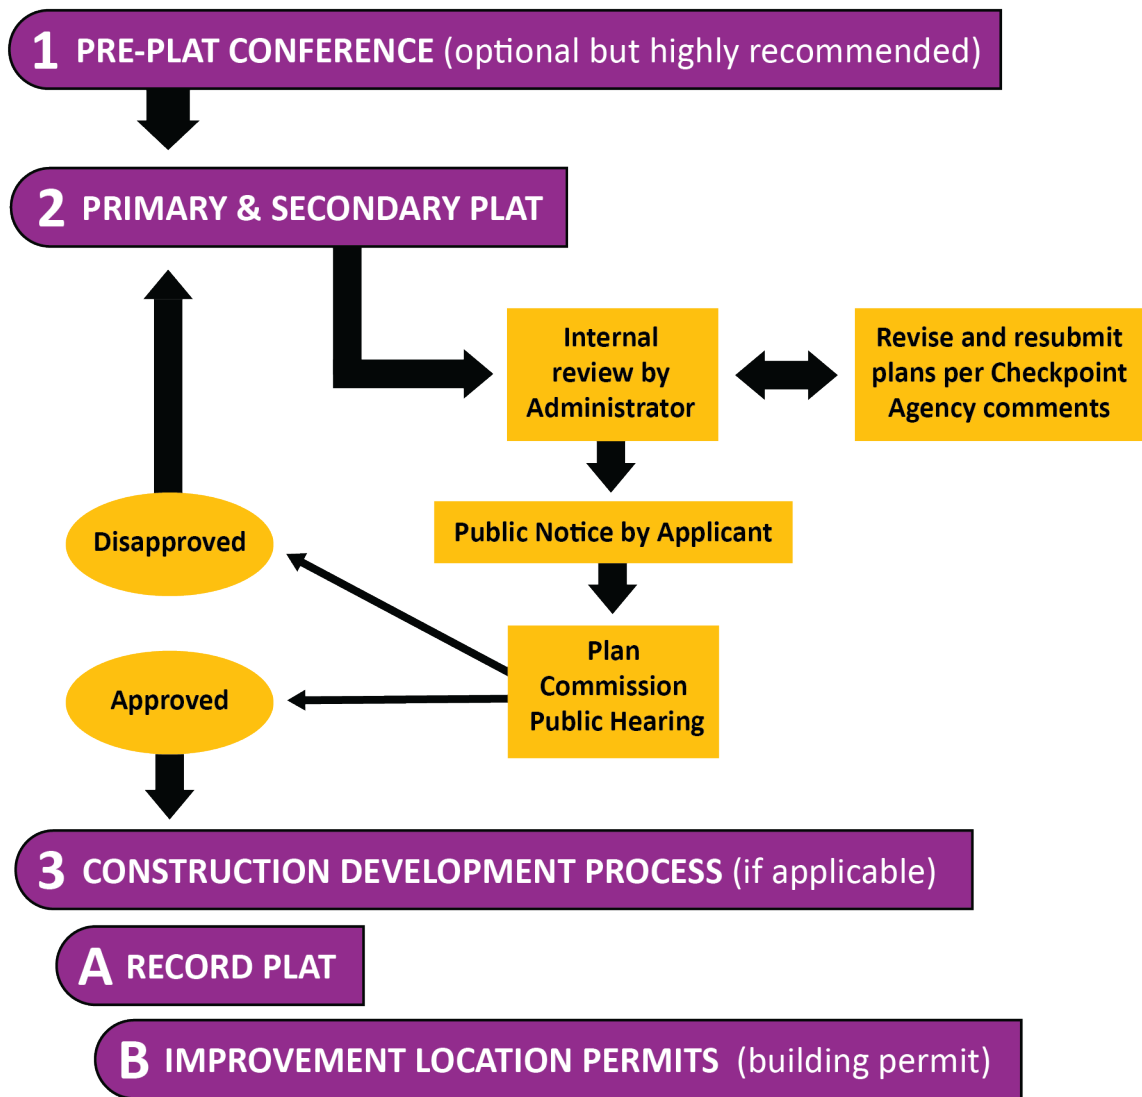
1 PRE-PLAT CONFERENCE (optional but highly recommended)

2 PRIMARY & SECONDARY PLAT

Internal review by Administrator

Revise and resubmit plans per Checkpoint Agency comments

Disapproved

Public Notice by Applicant

Approved

Plan Commission Public Hearing

3 CONSTRUCTION DEVELOPMENT PROCESS (if applicable)

A RECORD PLAT

B IMPROVEMENT LOCATION PERMITS (building permit)